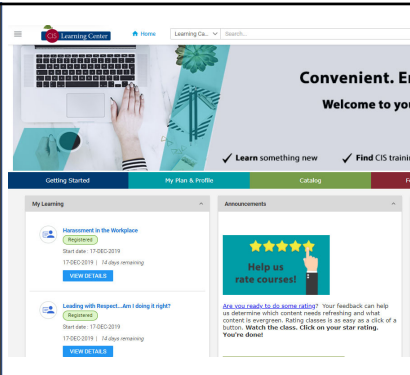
CIS Learning Center

Home

Learning Ca...

Search...

Convenient. E

Welcome to yo

Learn something new

Find CIS trainin

Getting Started

My Plan & Profile

Catalog

My Learning

Harassment in the Workplace

Registered

Start date : 17-DEC-2019

17-DEC-2019 | 14 days remaining

VIEW DETAILS

Leading with Respect...Am I doing it right?

Registered

Start date : 17-DEC-2019

17-DEC-2019 | 14 days remaining

VIEW DETAILS

Announcements

Help us rate courses!

Are you ready to do some rating? Your feedback can help us determine which content needs refreshing and what content is evergreen. Rating classes is as easy as a click of a button. Watch the class. Click on your star rating. You're done!